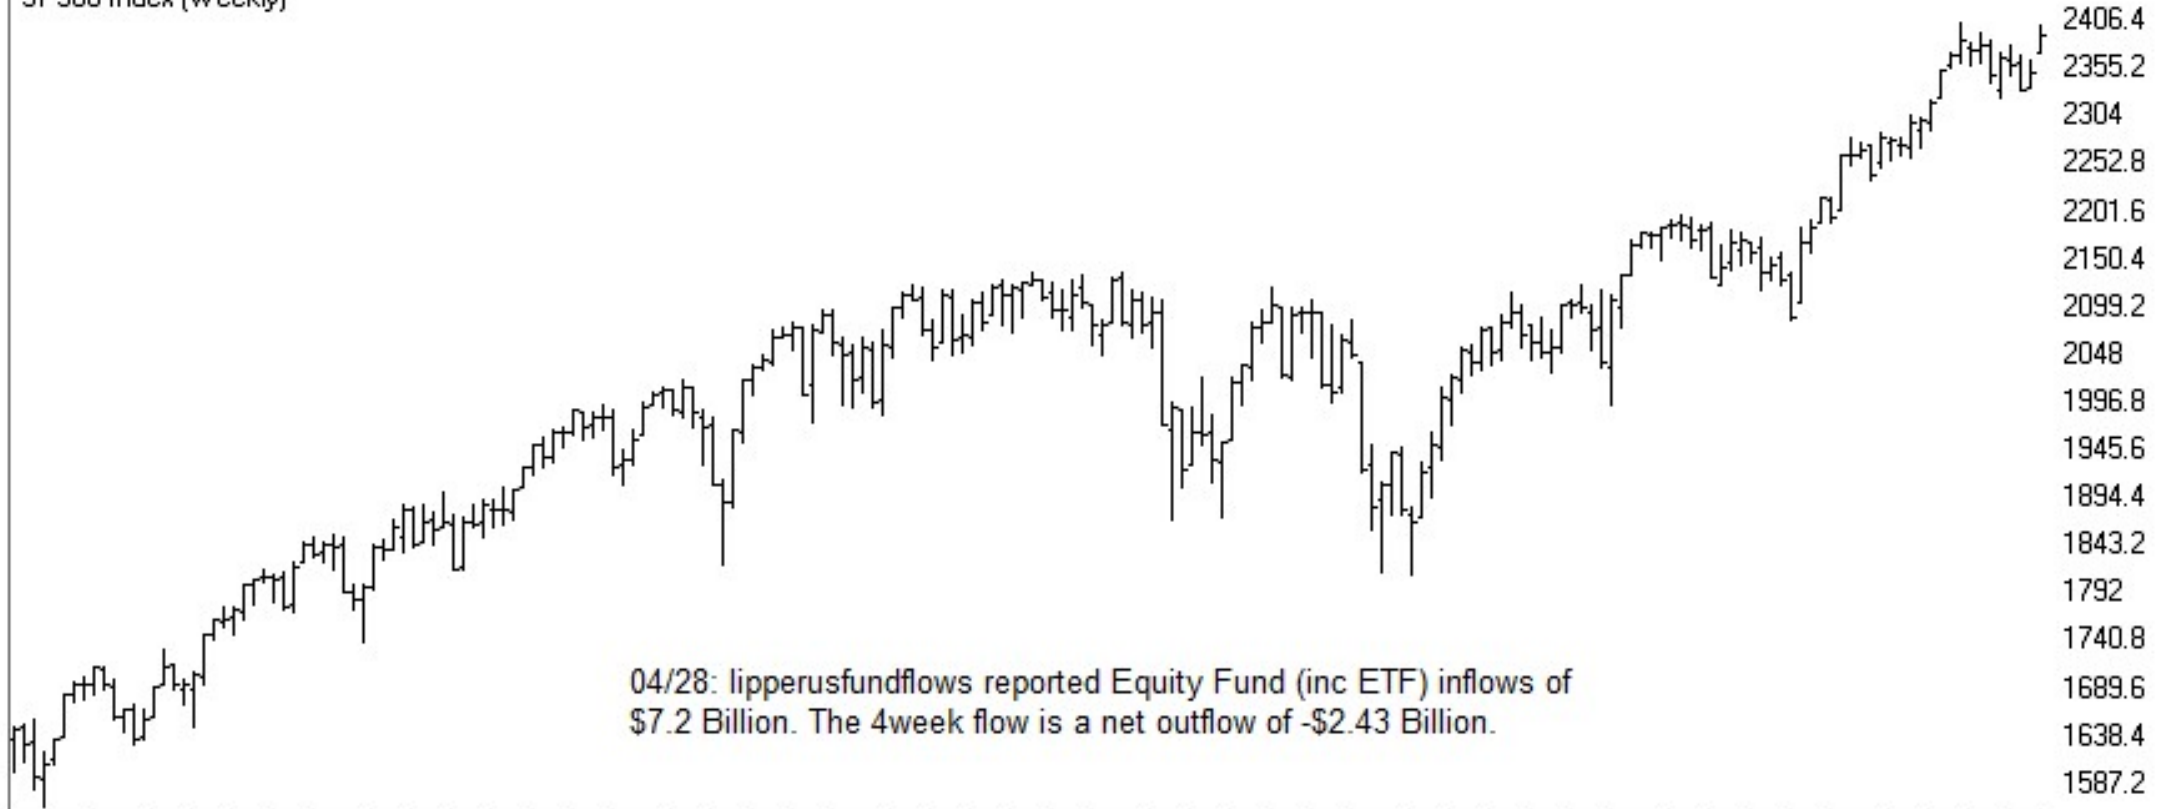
SP-500 Index (Weekly)

04/28: lipperusfundflows reported Equity Fund (inc ETF) inflows of $7.2 Billion. The 4week flow is a net outflow of -$2.43 Billion.

2406.4
2355.2
2304
2252.8
2201.6
2150.4
2099.2
2048
1996.8
1945.6
1894.4
1843.2
1792
1740.8
1689.6
1638.4
1587.2